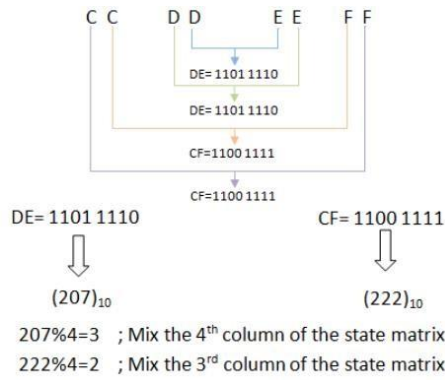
C C D D E E F F

DE= 1101 1110

DE= 1101 1110

CF=1100 1111

CF=1100 1111

DE= 1101 1110

CF= 1100 1111

$(207)_{10}$

$(222)_{10}$

207%4=3 ; Mix the 4$^{th}$ column of the state matrix

222%4=2 ; Mix the 3$^{rd}$ column of the state matrix